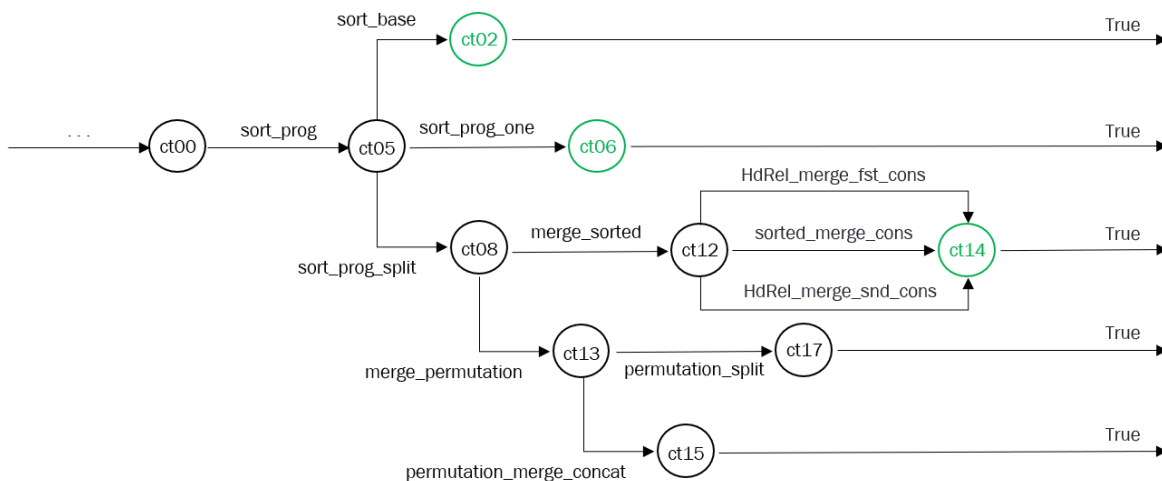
sort_base
ct02
True
...
ct00
sort_prog
ct05
sort_prog_one
ct06
True
HdRel_merge_fst_cons
merge_sorted
sorted_merge_cons
True
ct08
ct12
ct14
sort_prog_split
HdRel_merge_snd_cons
True
ct13
ct17
merge_permutation
permutation_split
True
ct15
permutation_merge_concat